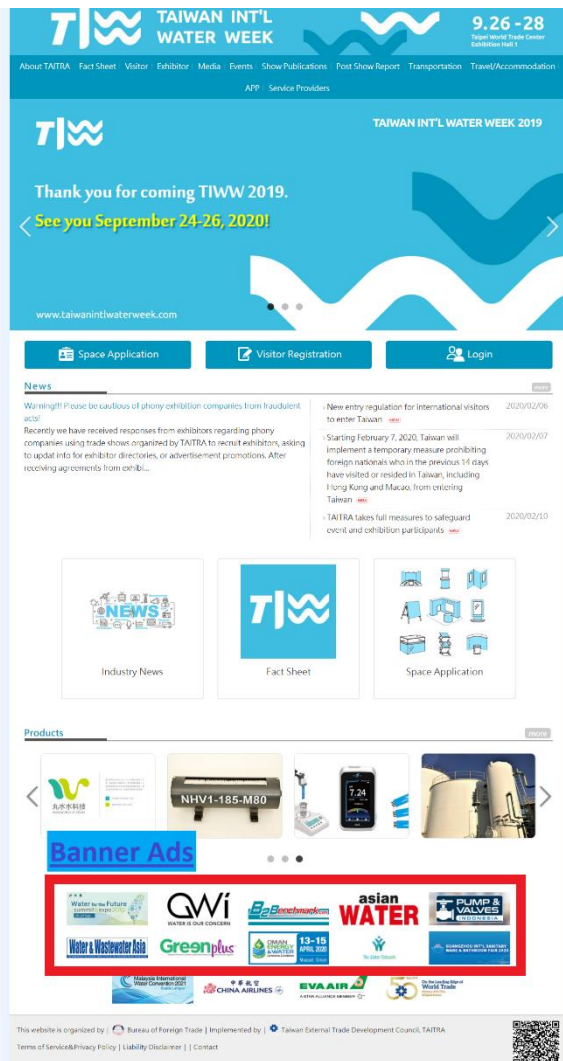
TI TAIWAN INT'L WATER WEEK

9.26-28
Taipei World Trade Center Exhibition Hall 1

About TAITRA | Fact Sheet | Visitor | Exhibitor | Media | Events | Show Publications | Post Show Report | Transportation | Travel/Accommodation | APP | Service Providers

TI

TAIWAN INT'L WATER WEEK 2019

Thank you for coming TIWW 2019.
See you September 24-26, 2020!

www.taiwanintlwaterweek.com

Space Application

Visitor Registration

Login

News

more

Warning!! Please be cautious of phony exhibition companies from fraudulent acts!
Recently we have received responses from exhibitors regarding phony companies using trade shows organized by TAITRA to recruit exhibitors, asking to updat info for exhibitor directories, or advertisement promotions. After receiving agreements from exhibi...

New entry regulation for international visitors to enter Taiwan new 2020/02/06

Starting February 7, 2020, Taiwan will implement a temporary measure prohibiting foreign nationals who in the previous 14 days have visited or resided in Taiwan, including Hong Kong and Macao, from entering Taiwan new 2020/02/07

TAITRA takes full measures to safeguard event and exhibition participants new 2020/02/10

NEWS

Industry News

TI

Fact Sheet

Space Application

Products

more

NHV1-185-M80

7.24

Banner Ads

Water for the Future

QWi
WATER IS OUR CONCERN

Benchmark

asian WATER

PUMP & VALVES INDONESIA

Water & Wastewater Asia

Greenplus

OMAN ENERGY & WATER 13-15 APRIL 2020

Malaysia International Water Convention 2021

CHINA AIRLINES

EVA AIR

World Trade

This website is organized by | Bureau of Foreign Trade | Implemented by | Taiwan External Trade Development Council, TAITRA
Terms of Service&Privacy Policy | Liability Disclaimer | | Contact